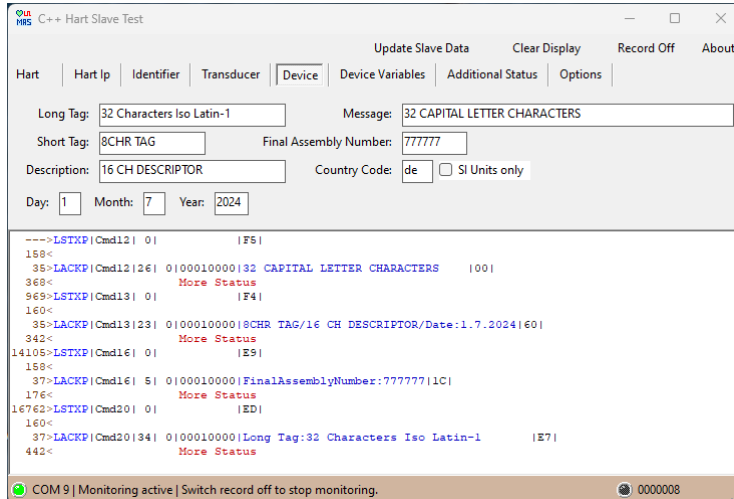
C++ Hart Slave Test

Update Slave Data  Clear Display  Record Off  About

Hart | Hart Ip | Identifier | Transducer | Device | Device Variables | Additional Status | Options

Long Tag: 32 Characters Iso Latin-1
Message: 32 CAPITAL LETTER CHARACTERS
Short Tag: 8CHR TAG
Final Assembly Number: 777777
Description: 16 CH DESCRIPTOR
Country Code: de
SI Units only
Day: 1  Month: 7  Year: 2024

--->LSTXP|Cmd12| 0| |F5|
158<
35>LACKP|Cmd12|26| 0|00010000|32 CAPITAL LETTER CHARACTERS |00|
368< More Status
969>LSTXP|Cmd13| 0| |F4|
160<
35>LACKP|Cmd13|23| 0|00010000|8CHR TAG/16 CH DESCRIPTOR/Date:1.7.2024|60|
342< More Status
14105>LSTXP|Cmd16| 0| |E9|
158<
37>LACKP|Cmd16| 5| 0|00010000|FinalAssemblyNumber:777777|1C|
176< More Status
16762>LSTXP|Cmd20| 0| |ED|
160<
37>LACKP|Cmd20|34| 0|00010000|Long Tag:32 Characters Iso Latin-1 |E7|
442< More Status

COM 9 | Monitoring active | Switch record off to stop monitoring.
0000008